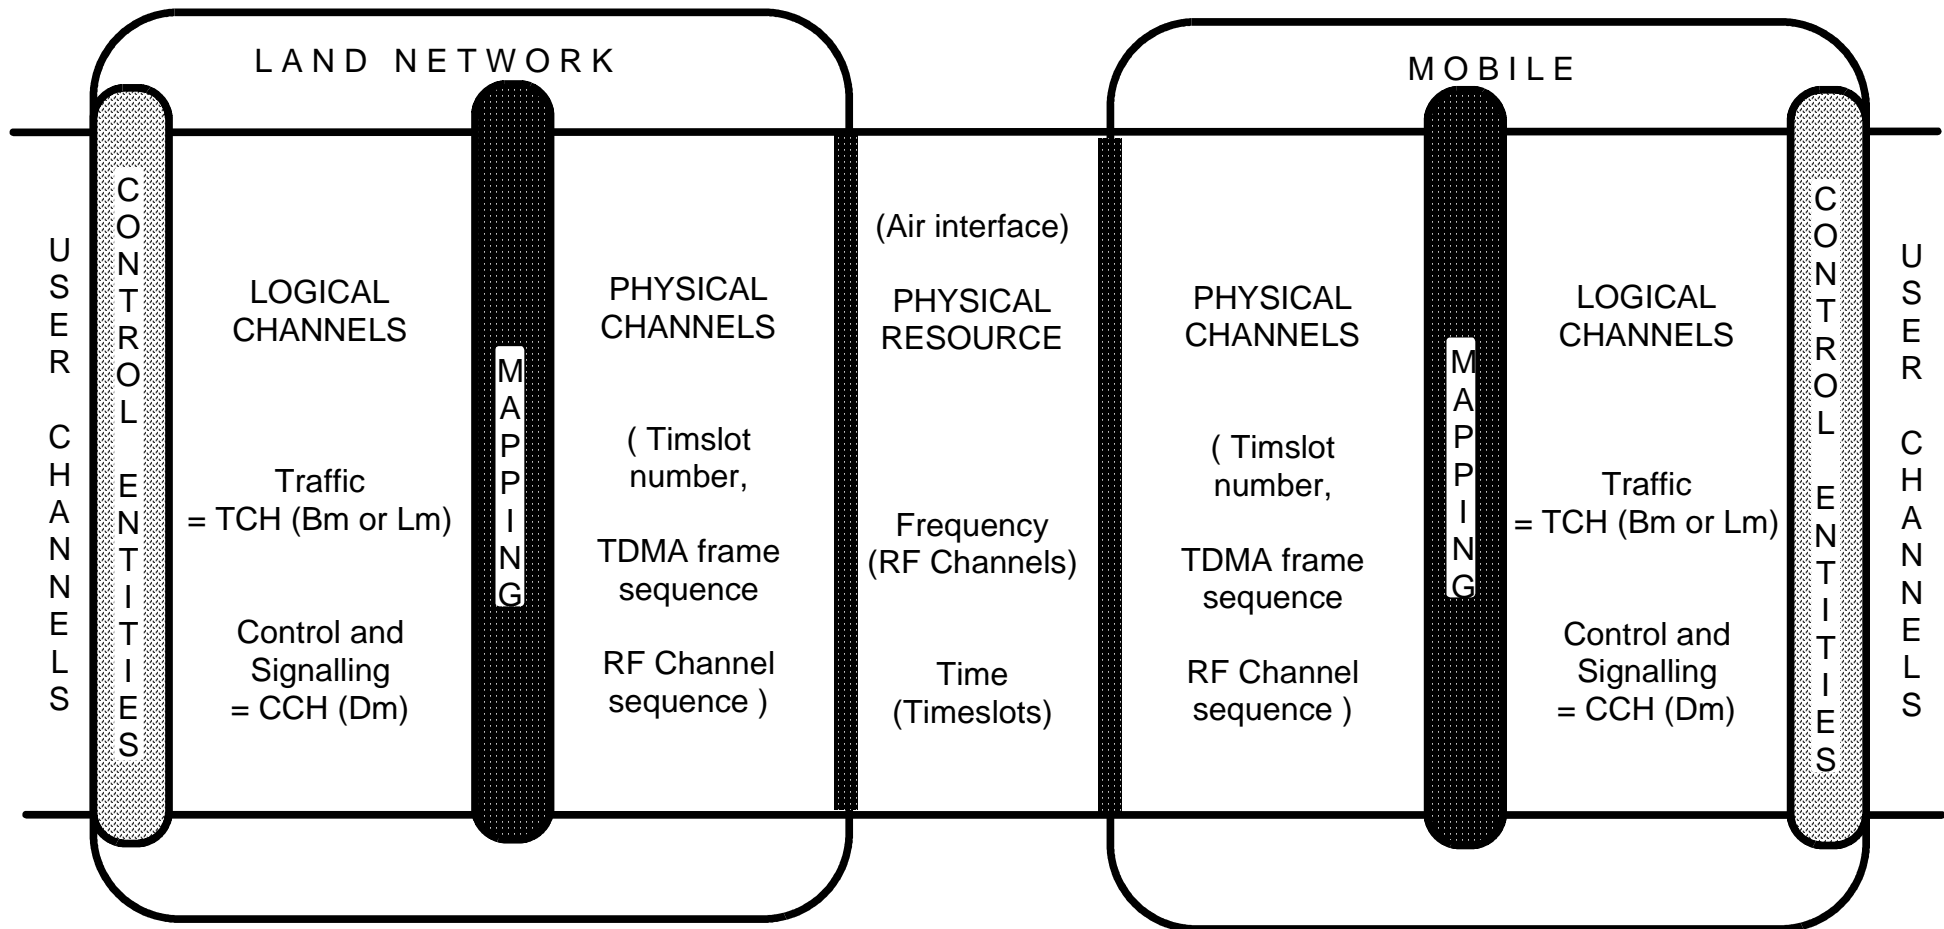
LAND NETWORK

MOBILE

USER CHANNELS

CONTROL ENTITIES

LOGICAL CHANNELS

Traffic = TCH (Bm or Lm)

Control and Signalling = CCH (Dm)

MAPPING

PHYSICAL CHANNELS

( Timslot number,

TDMA frame sequence

RF Channel sequence )

(Air interface)

PHYSICAL RESOURCE

Frequency (RF Channels)

Time (Timeslots)

PHYSICAL CHANNELS

( Timslot number,

TDMA frame sequence

RF Channel sequence )

MAPPING

LOGICAL CHANNELS

Traffic = TCH (Bm or Lm)

Control and Signalling = CCH (Dm)

CONTROL ENTITIES

USER CHANNELS